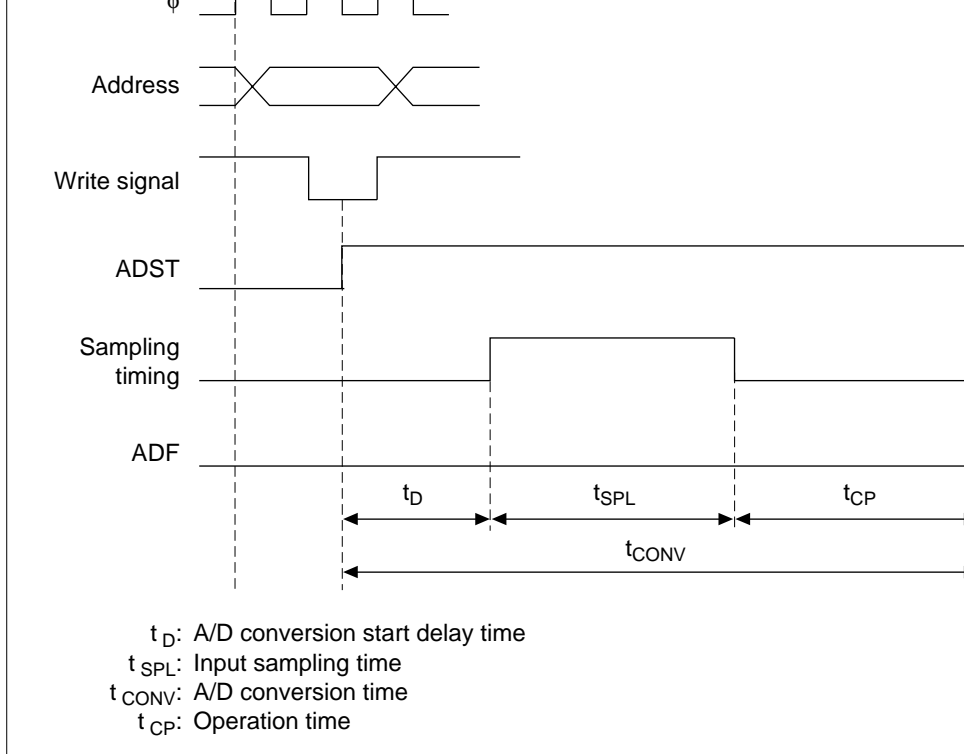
φ

Address

Write signal

ADST

Sampling timing

ADF

$t_D$

$t_{SPL}$

$t_{CP}$

$t_{CONV}$

$t_D$: A/D conversion start delay time
$t_{SPL}$: Input sampling time
$t_{CONV}$: A/D conversion time
$t_{CP}$: Operation time